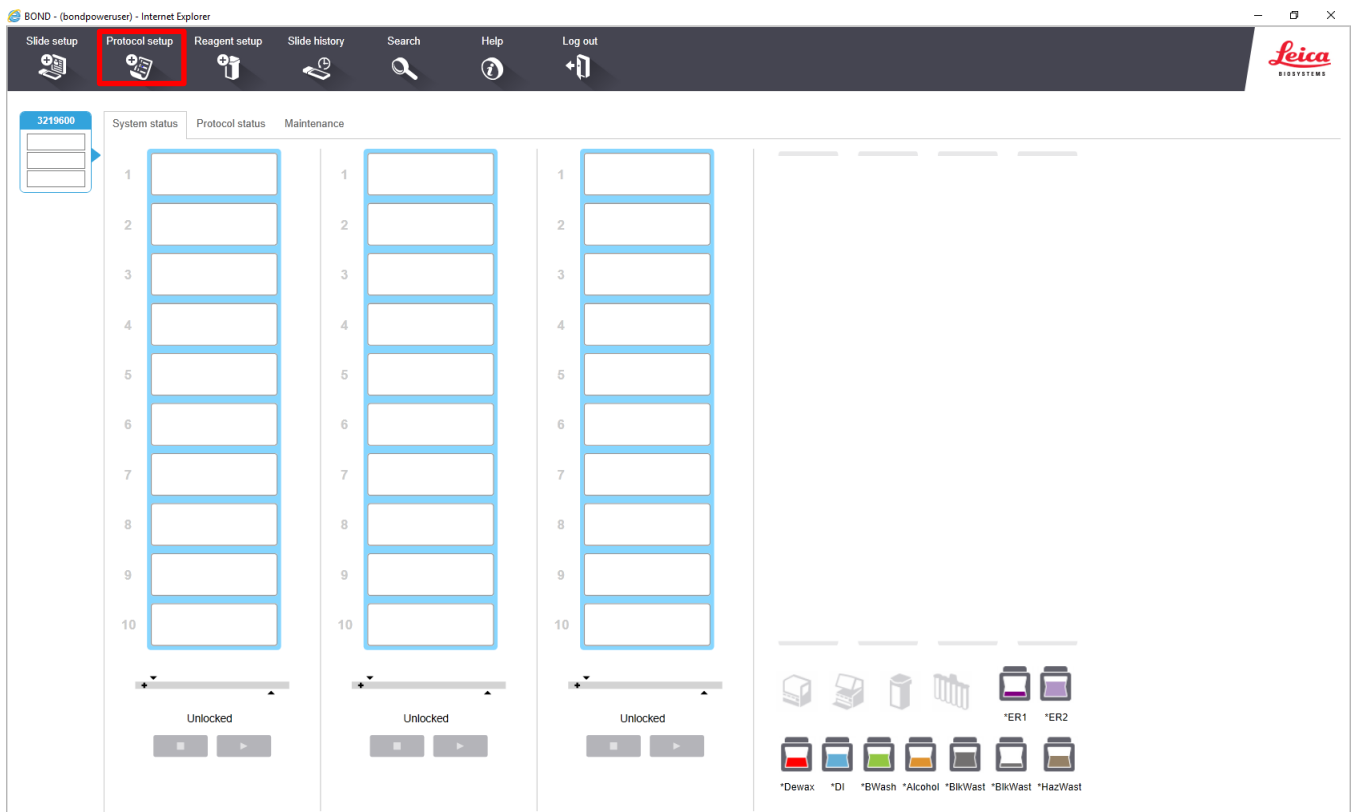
BOND - (bondpoweruser) - Internet Explorer

Slide setup Protocol setup Reagent setup Slide history Search Help Log out

Leica BIOSYSTEMS

3219600

System status Protocol status Maintenance

1
2
3
4
5
6
7
8
9
10

Unlocked

1
2
3
4
5
6
7
8
9
10

Unlocked

1
2
3
4
5
6
7
8
9
10

Unlocked

*ER1 *ER2

*Dewax *DI *BWash *Alcohol *BlkWast *BlkWast *HazWast